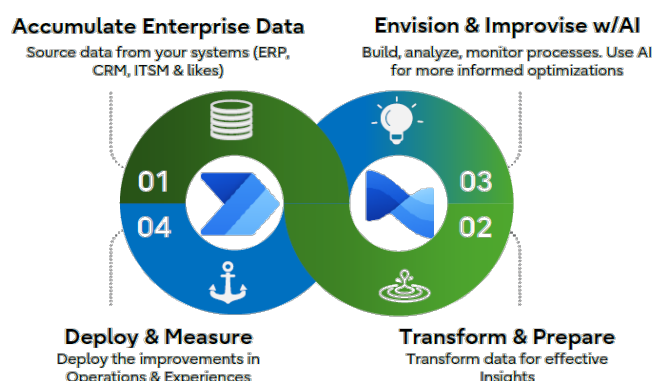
Accumulate Enterprise Data
Source data from your systems (ERP, CRM, ITSM & likes)

Envision & Improvise w/AI
Build, analyze, monitor processes. Use AI for more informed optimizations

01

03

04

02

Deploy & Measure
Deploy the improvements in Operations & Experiences

Transform & Prepare
Transform data for effective Insights